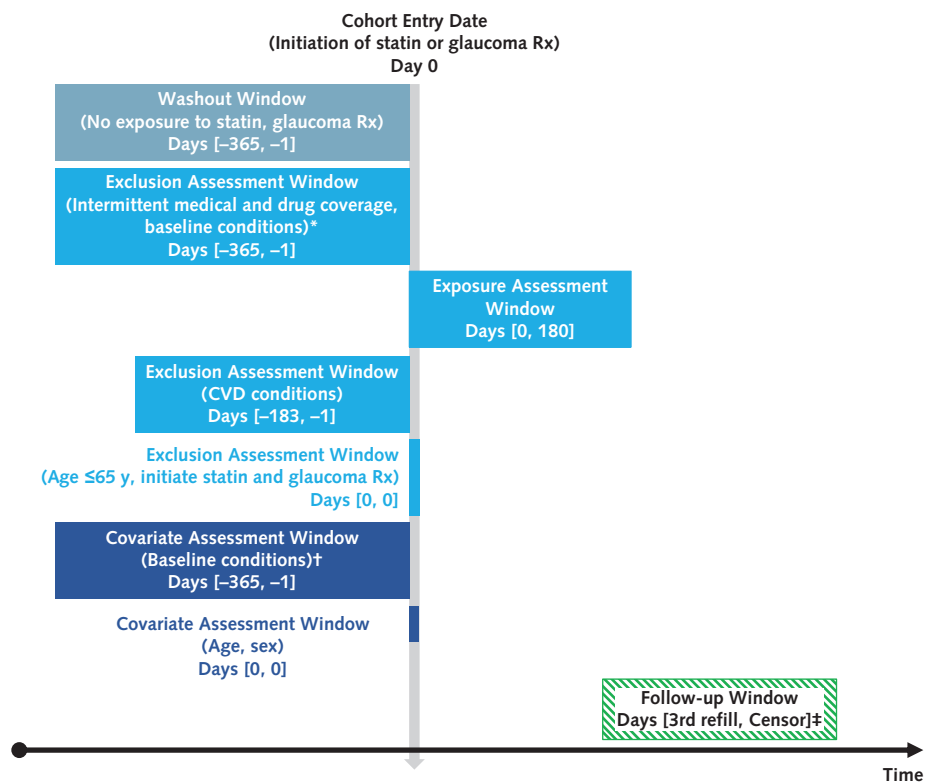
Cohort Entry Date
(Initiation of statin or glaucoma Rx)
Day 0

Washout Window
(No exposure to statin, glaucoma Rx)
Days [–365, –1]

Exclusion Assessment Window
(Intermittent medical and drug coverage, baseline conditions)*
Days [–365, –1]

Exposure Assessment Window
Days [0, 180]

Exclusion Assessment Window
(CVD conditions)
Days [–183, –1]

Exclusion Assessment Window
(Age ≤65 y, initiate statin and glaucoma Rx)
Days [0, 0]

Covariate Assessment Window
(Baseline conditions)†
Days [–365, –1]

Covariate Assessment Window
(Age, sex)
Days [0, 0]

Follow-up Window
Days [3rd refill, Censor]‡

Time